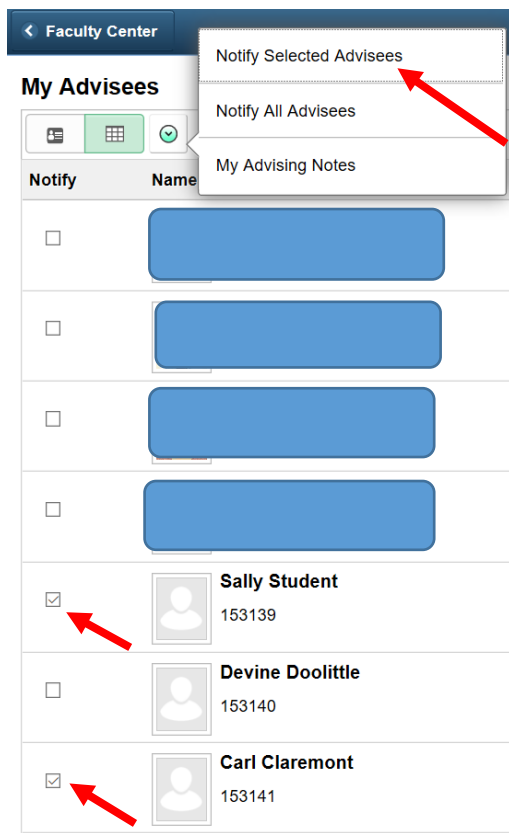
Faculty Center

My Advisees

Notify Selected Advisees

Notify All Advisees

My Advising Notes

| Notify | Name |
|---|---|
| ☐ | |
| ☐ | |
| ☐ | |
| ☐ | |
| ☑ | Sally Student 153139 |
| ☐ | Devine Doolittle 153140 |
| ☑ | Carl Claremont 153141 |